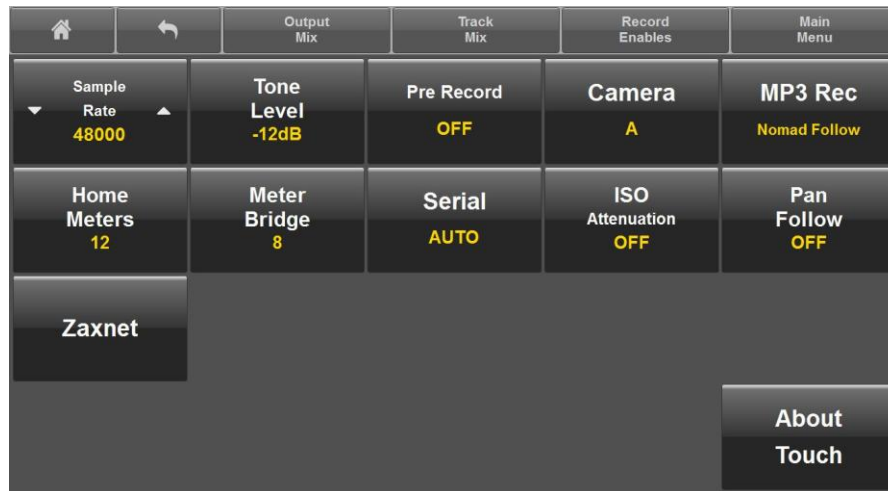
Output Mix
Track Mix
Record Enables
Main Menu

Sample Rate
48000

Tone Level
-12dB

Pre Record
OFF

Camera
A

MP3 Rec
Nomad Follow

Home Meters
12

Meter Bridge
8

Serial
AUTO

ISO Attenuation
OFF

Pan Follow
OFF

Zaxnet

About
Touch